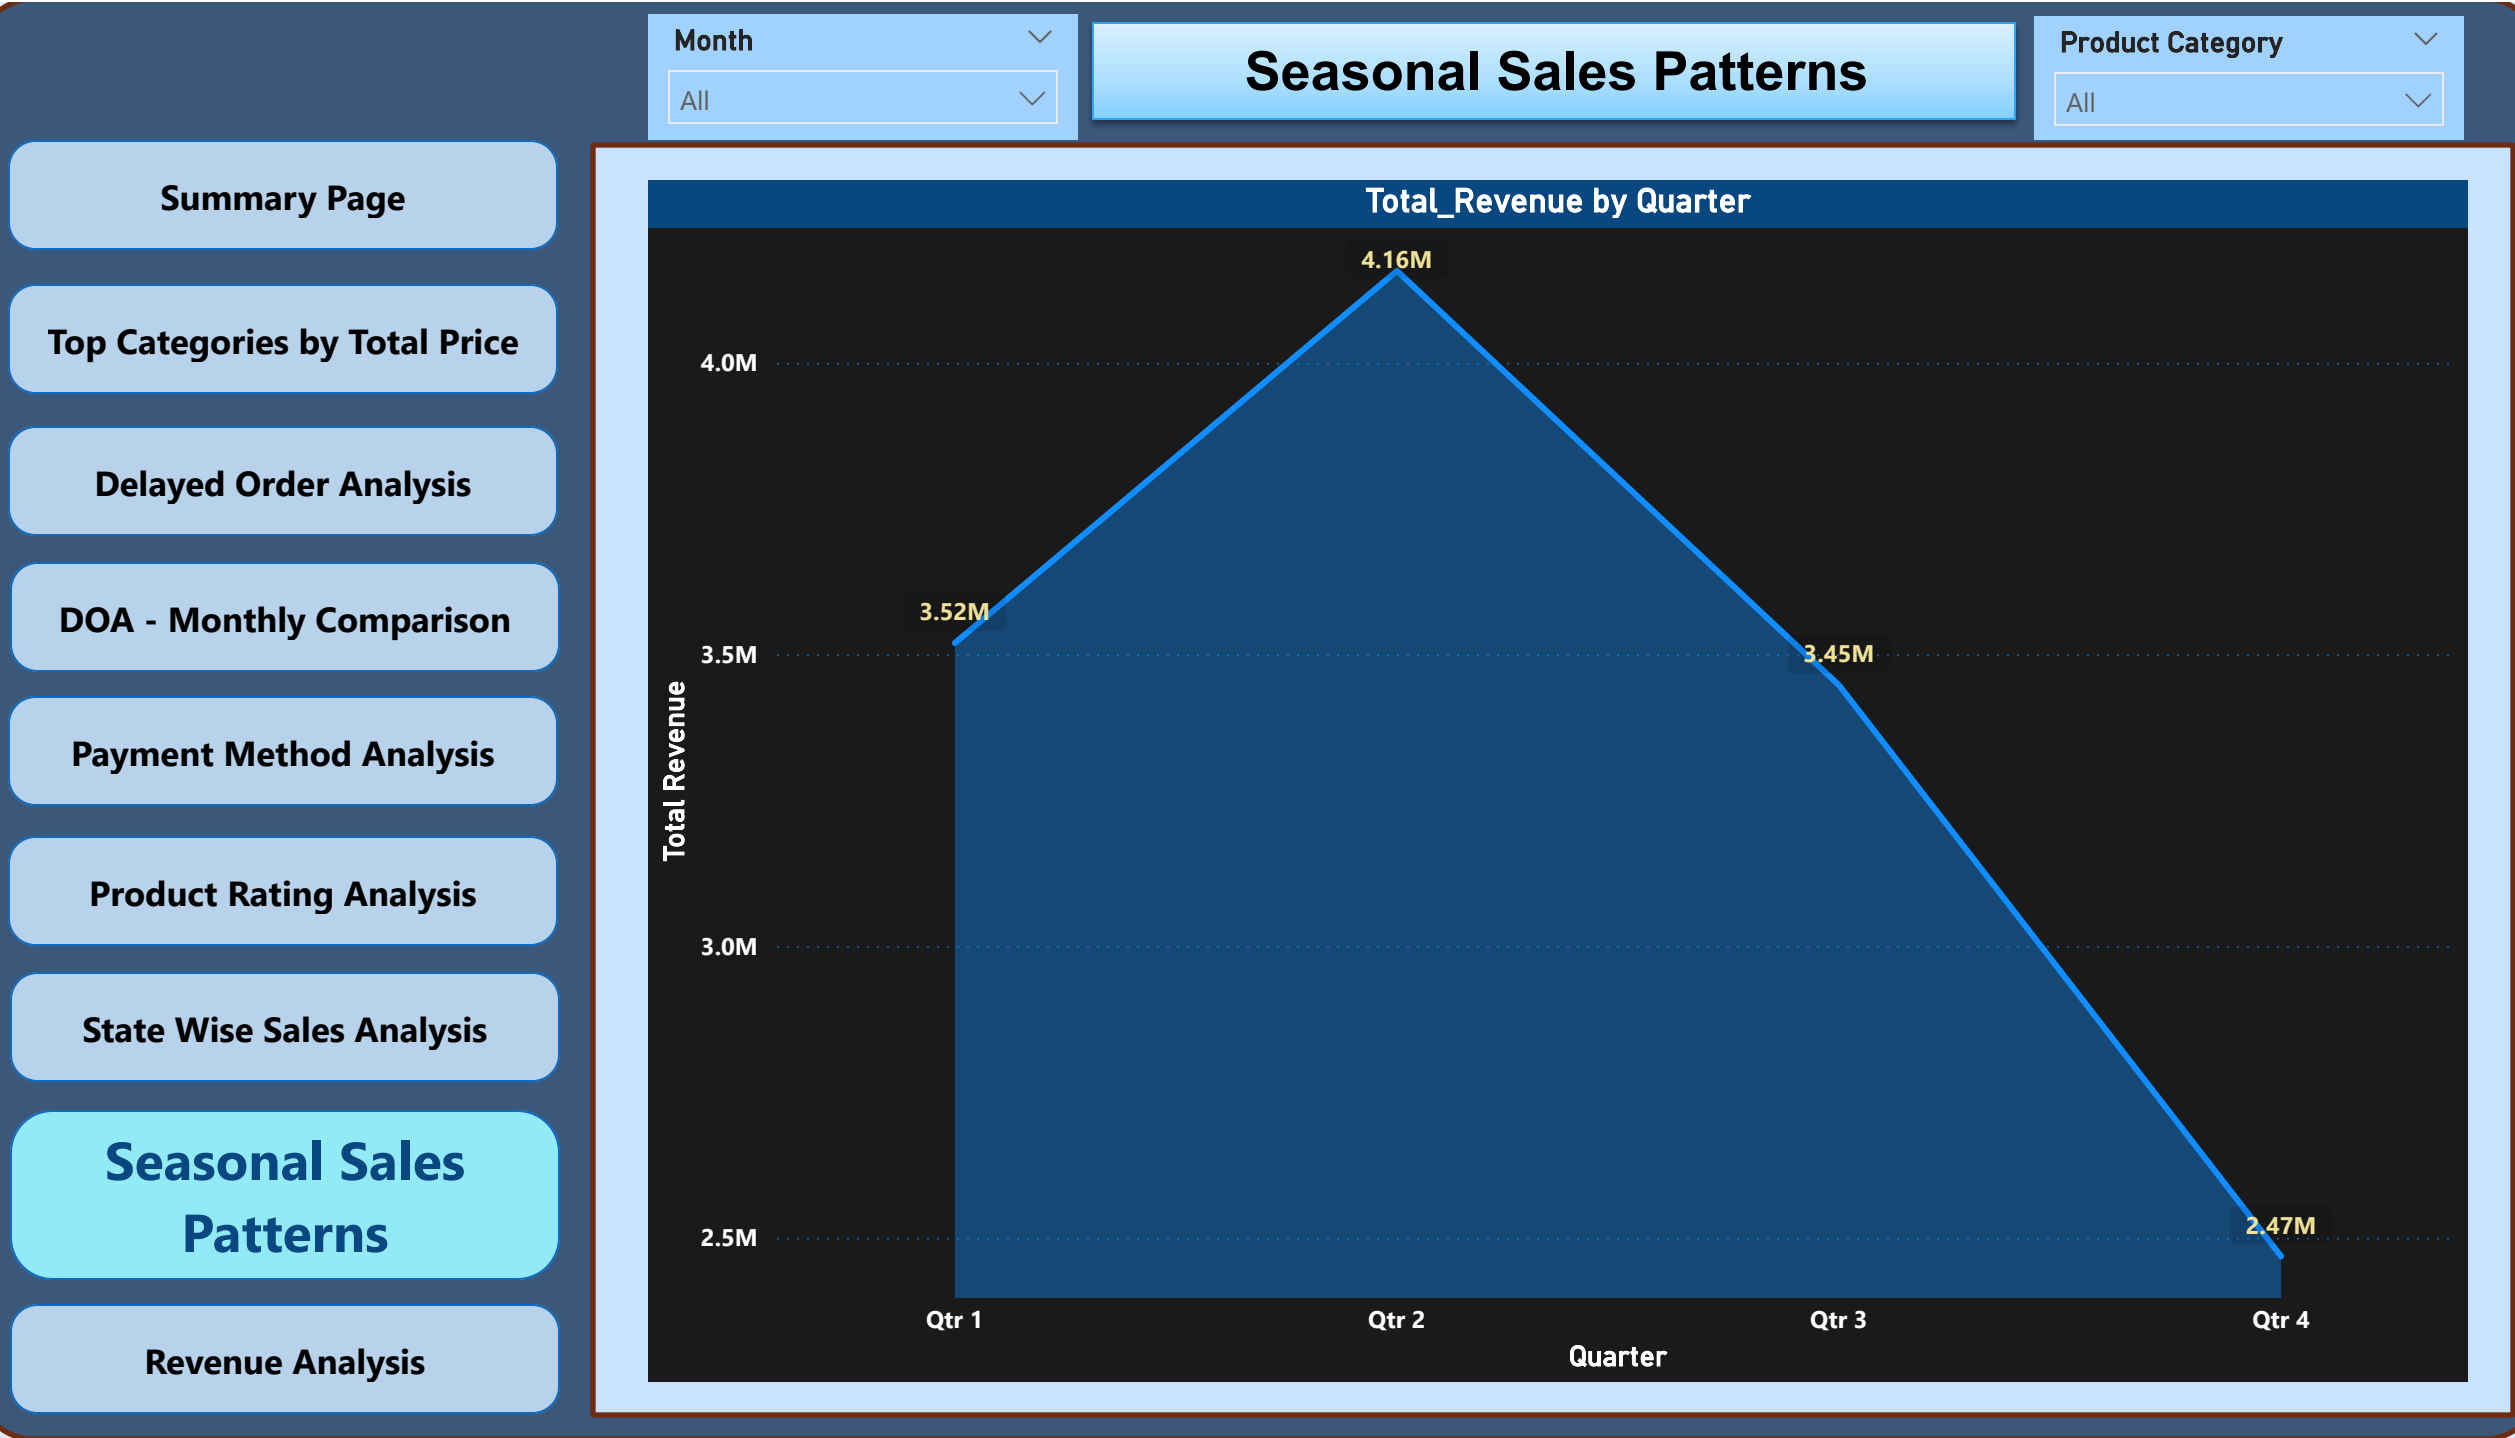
Month
All

Seasonal Sales Patterns

Product Category
All

Summary Page

Top Categories by Total Price

Delayed Order Analysis

DOA - Monthly Comparison

Payment Method Analysis

Product Rating Analysis

State Wise Sales Analysis

Seasonal Sales Patterns

Revenue Analysis

Total_Revenue by Quarter

Total Revenue

4.0M
3.5M
3.0M
2.5M

4.16M
3.52M
3.45M
2.47M

Qtr 1
Qtr 2
Qtr 3
Qtr 4

Quarter